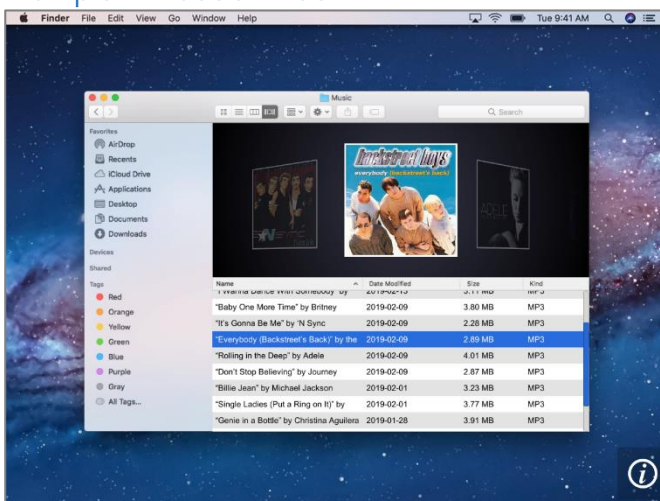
Finder File Edit View Go Window Help

Tue 9:41 AM

Music

Search

Favorites
AirDrop
Recents
iCloud Drive
Applications
Desktop
Documents
Downloads

Devices

Shared

Tags
Red
Orange
Yellow
Green
Blue
Purple
Gray
All Tags...

backstreet boys
everybody (backstreet's back)

ADELE

| Name | Date Modified | Size | Kind |
|---|---|---|---|
| "I Wanna Dance With Somebody" by | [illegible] | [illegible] | MP3 |
| "Baby One More Time" by Britney | 2019-02-09 | 3.80 MB | MP3 |
| "It's Gonna Be Me" by 'N Sync | 2019-02-09 | 2.28 MB | MP3 |
| "Everybody (Backstreet's Back)" by the | 2019-02-09 | 2.89 MB | MP3 |
| "Rolling in the Deep" by Adele | 2019-02-09 | 4.01 MB | MP3 |
| "Don't Stop Believing" by Journey | 2019-02-09 | 2.87 MB | MP3 |
| "Billie Jean" by Michael Jackson | 2019-02-01 | 3.23 MB | MP3 |
| "Single Ladies (Put a Ring on It)" by | 2019-02-01 | 3.77 MB | MP3 |
| "Genie in a Bottle" by Christina Aguilera | 2019-01-28 | 3.91 MB | MP3 |